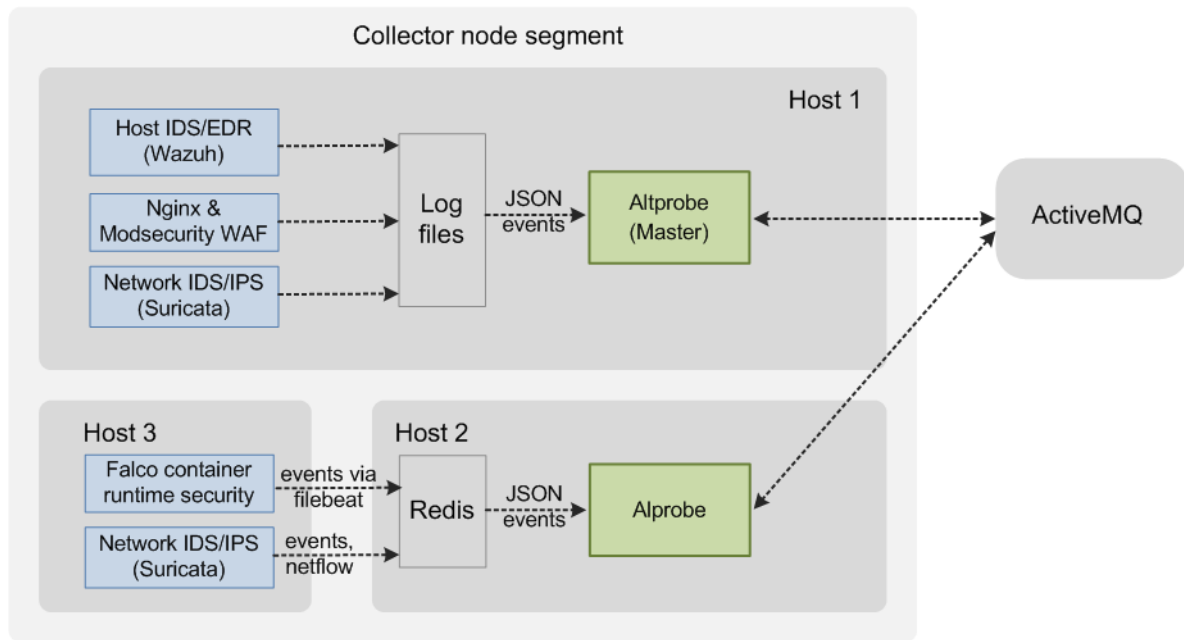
Collector node segment

Host 1

Host IDS/EDR (Wazuh)

Nginx & Modsecurity WAF

Network IDS/IPS (Suricata)

Log files

JSON events

Altprobe (Master)

ActiveMQ

Host 3

Falco container runtime security

Network IDS/IPS (Suricata)

events via filebeat

events, netflow

Host 2

Redis

JSON events

Alprobe